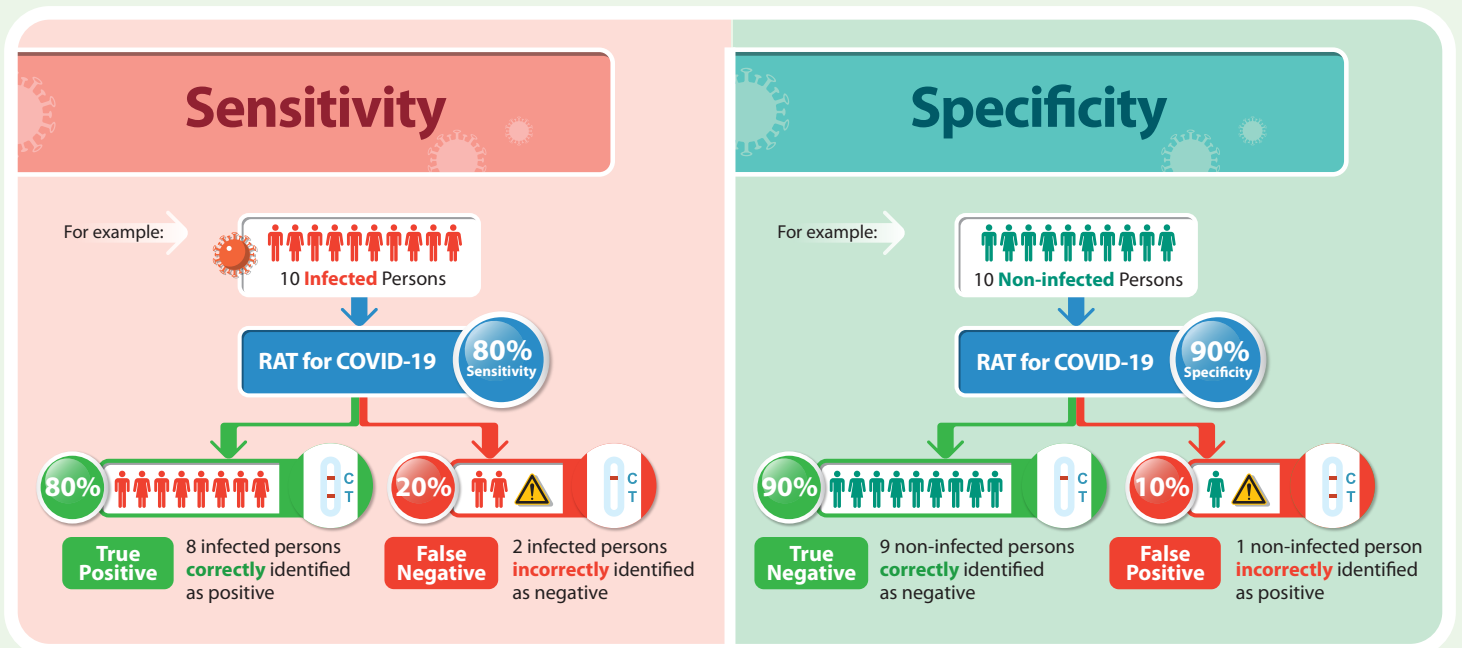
Sensitivity

For example:

10 Infected Persons

RAT for COVID-19

80% Sensitivity

80%

C
T

20%

C
T

True Positive

8 infected persons correctly identified as positive

False Negative

2 infected persons incorrectly identified as negative

Specificity

For example:

10 Non-infected Persons

RAT for COVID-19

90% Specificity

90%

C
T

10%

C
T

True Negative

9 non-infected persons correctly identified as negative

False Positive

1 non-infected person incorrectly identified as positive